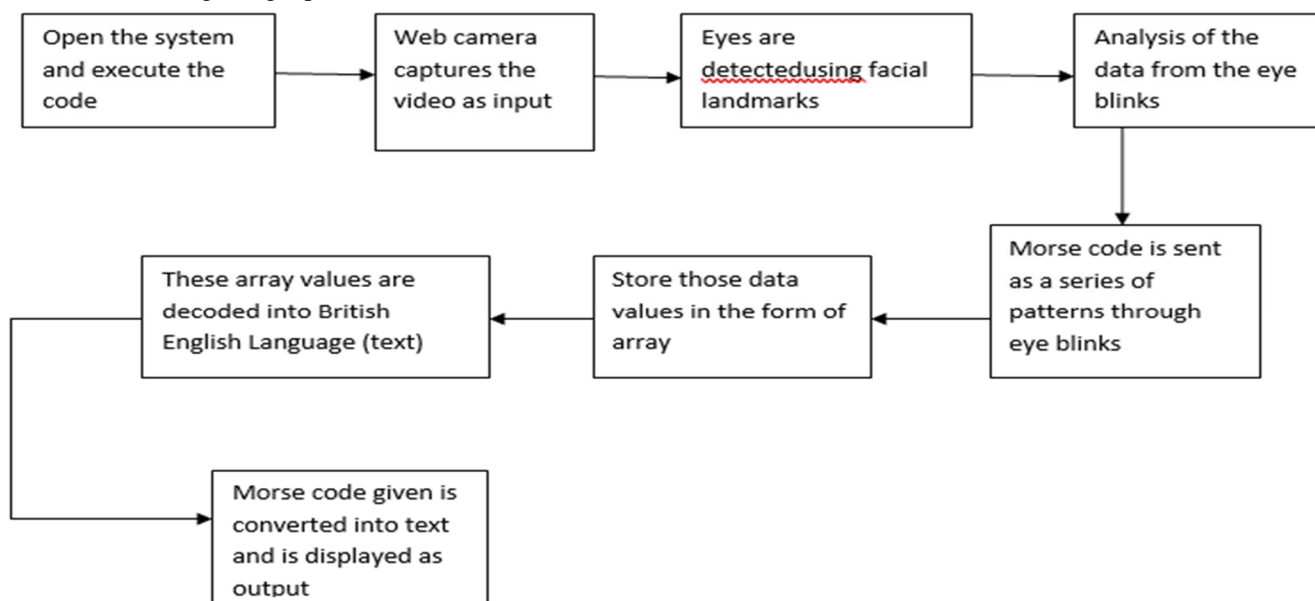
Open the system and execute the code

Web camera captures the video as input

Eyes are detectedusing facial landmarks

Analysis of the data from the eye blinks

Morse code is sent as a series of patterns through eye blinks

Store those data values in the form of array

These array values are decoded into British English Language (text)

Morse code given is converted into text and is displayed as output